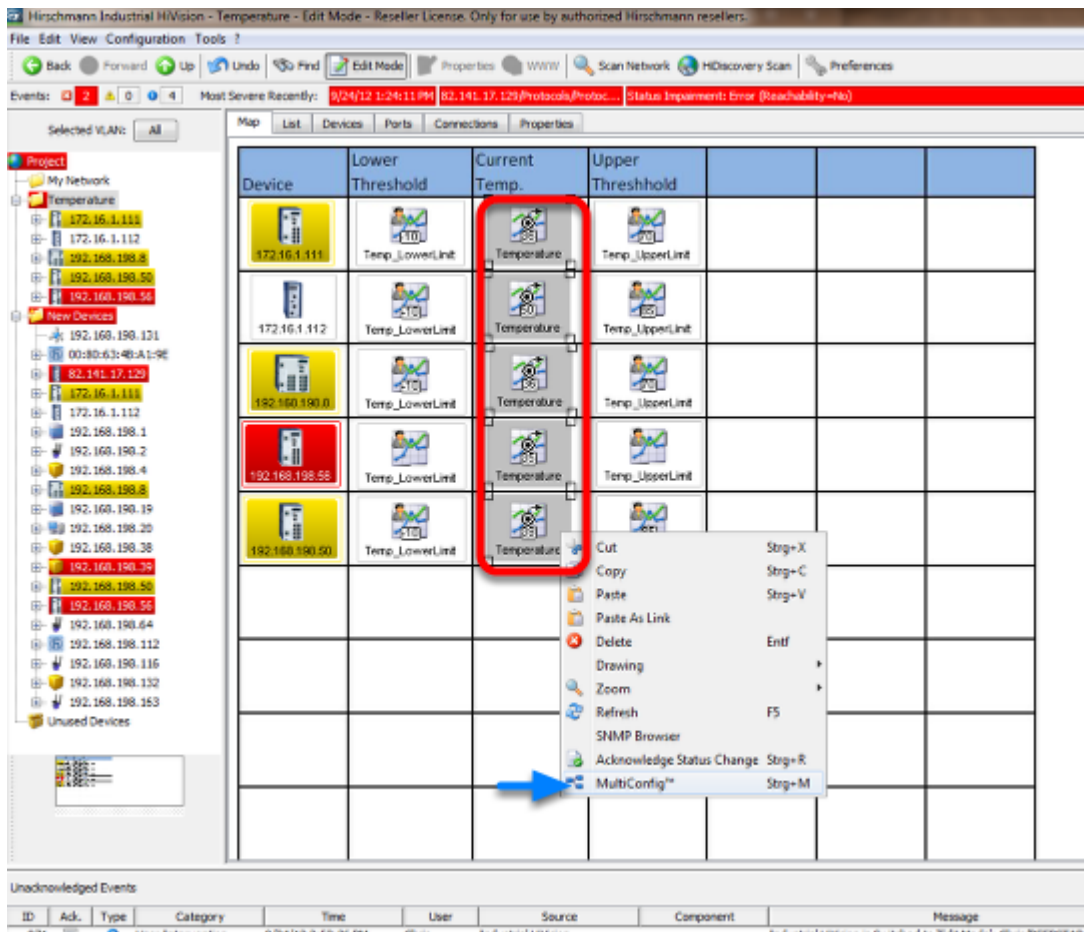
Hirschmann Industrial HiVision - Temperature - Edit Mode - Reseller License. Only for use by authorized Hirschmann resellers.

File Edit View Configuration Tools ?

Back Forward Up Undo Find Edit Mode Properties WWW Scan Network HiDiscovery Scan Preferences

Events: 2 0 4 Most Severe Recently: 9/24/12 1:24:11 PM 82.141.17.129/Protocols/Protoc... Status Impairment: Error (Reachability=No)

Selected VLAN: All

Project
My Network
Temperature
172.16.1.111
172.16.1.112
192.168.198.8
192.168.198.50
192.168.198.56
New Devices
192.168.198.131
00:80:63:4B:A1:9E
82.141.17.129
172.16.1.111
172.16.1.112
192.168.198.1
192.168.198.2
192.168.198.4
192.168.198.8
192.168.198.19
192.168.198.20
192.168.198.38
192.168.198.39
192.168.198.50
192.168.198.56
192.168.198.64
192.168.198.112
192.168.198.116
192.168.198.132
192.168.198.153
Unused Devices

Map List Devices Ports Connections Properties

| Device | Lower Threshold | Current Temp. | Upper Threshhold | | | |
|---|---|---|---|---|---|---|
| 172.16.1.111 | Temp_LowerLimit | Temperature | Temp_UpperLimit | | | |
| 172.16.1.112 | Temp_LowerLimit | Temperature | Temp_UpperLimit | | | |
| 192.168.198.8 | Temp_LowerLimit | Temperature | Temp_UpperLimit | | | |
| 192.168.198.56 | Temp_LowerLimit | Temperature | Temp_UpperLimit | | | |
| 192.168.198.50 | Temp_LowerLimit | Temperature | | | | |

Cut Strg+X
Copy Strg+C
Paste Strg+V
Paste As Link
Delete Entf
Drawing
Zoom
Refresh F5
SNMP Browser
Acknowledge Status Change Strg+R
MultiConfig™ Strg+M

Unacknowledged Events

| ID | Ack. | Type | Category | Time | User | Source | Component | Message |
|---|---|---|---|---|---|---|---|---|